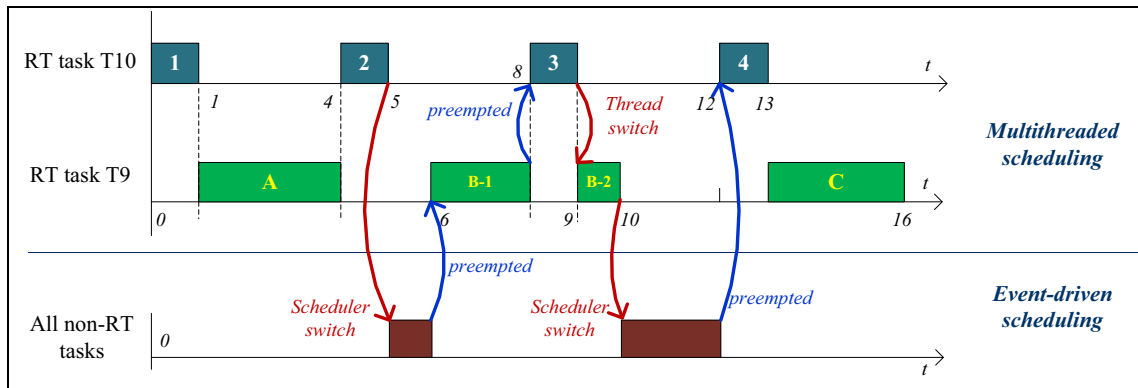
RT task T10

1

2

3

4

t

1

4

5

8

12

13

preempted

Thread switch

Multithreaded scheduling

RT task T9

A

B-1

B-2

C

t

0

6

9

10

16

preempted

Scheduler switch

Scheduler switch

preempted

Event-driven scheduling

All non-RT tasks

0

t